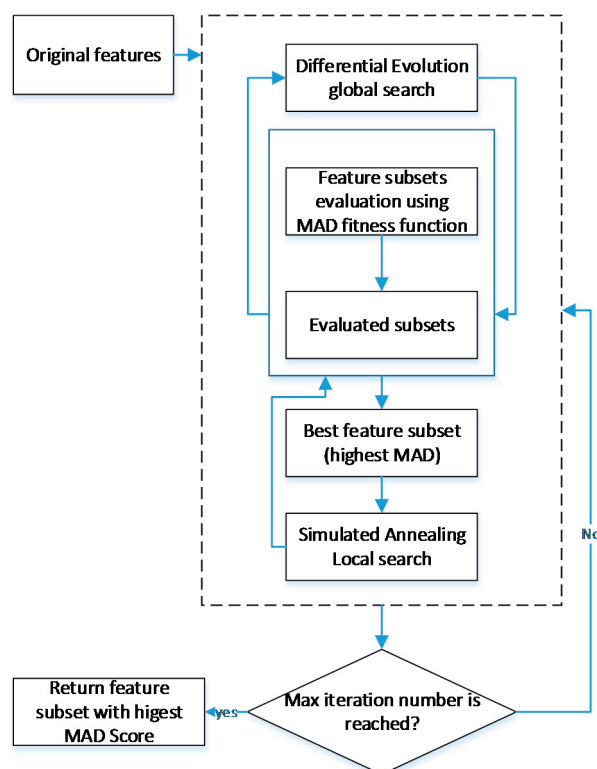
Original features

Differential Evolution global search

Feature subsets evaluation using MAD fitness function

Evaluated subsets

Best feature subset (highest MAD)

Simulated Annealing Local search

No

Max iteration number is reached?

yes

Return feature subset with higest MAD Score